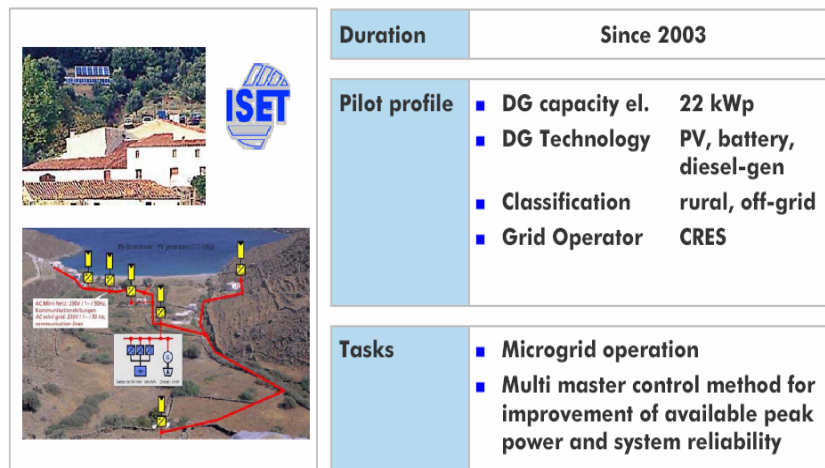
ISET

PV Generator / PV generator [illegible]

AC Mini-Netz, 230V / 1~ / 50Hz, Kommunikationsleitungen
AC mini grid, 230V / 1~ / 50 Hz, communication lines

| Duration | Since 2003 |
|---|---|

| Pilot profile | DG capacity el. 22 kWp<br>DG Technology PV, battery, diesel-gen<br>Classification rural, off-grid<br>Grid Operator CRES |
|---|---|

| Tasks | Microgrid operation<br>Multi master control method for improvement of available peak power and system reliability |
|---|---|